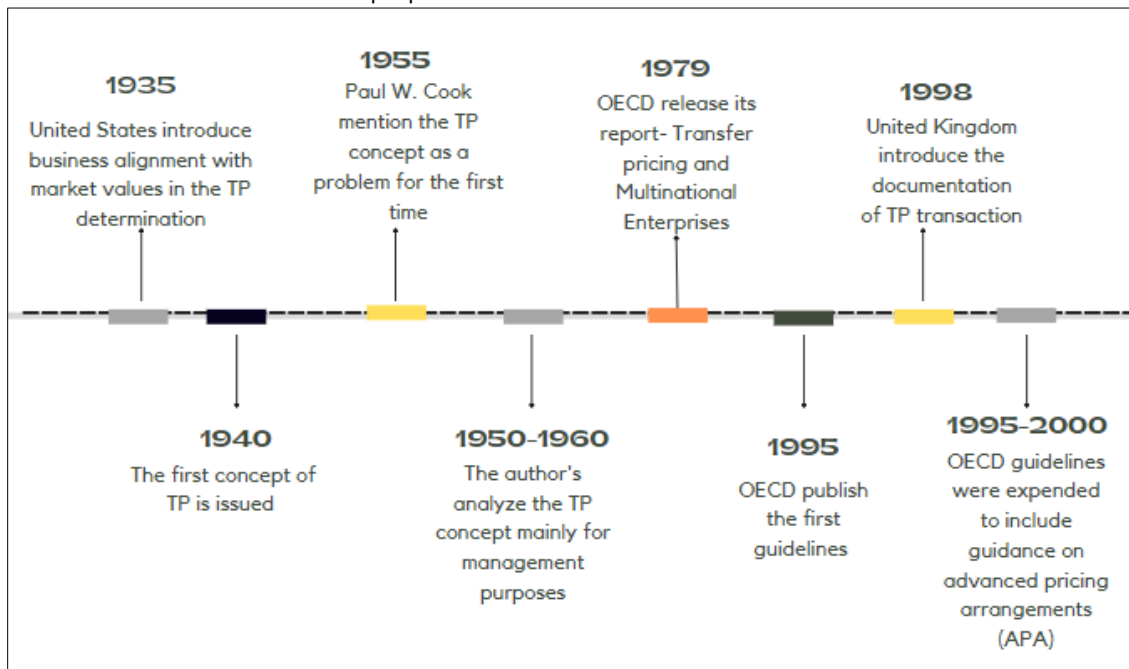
1935
United States introduce business alignment with market values in the TP determination

1955
Paul W. Cook mention the TP concept as a problem for the first time

1979
OECD release its report- Transfer pricing and Multinational Enterprises

1998
United Kingdom introduce the documentation of TP transaction

1940
The first concept of TP is issued

1950-1960
The author's analyze the TP concept mainly for management purposes

1995
OECD publish the first guidelines

1995-2000
OECD guidelines were expended to include guidance on advanced pricing arrangements (APA)